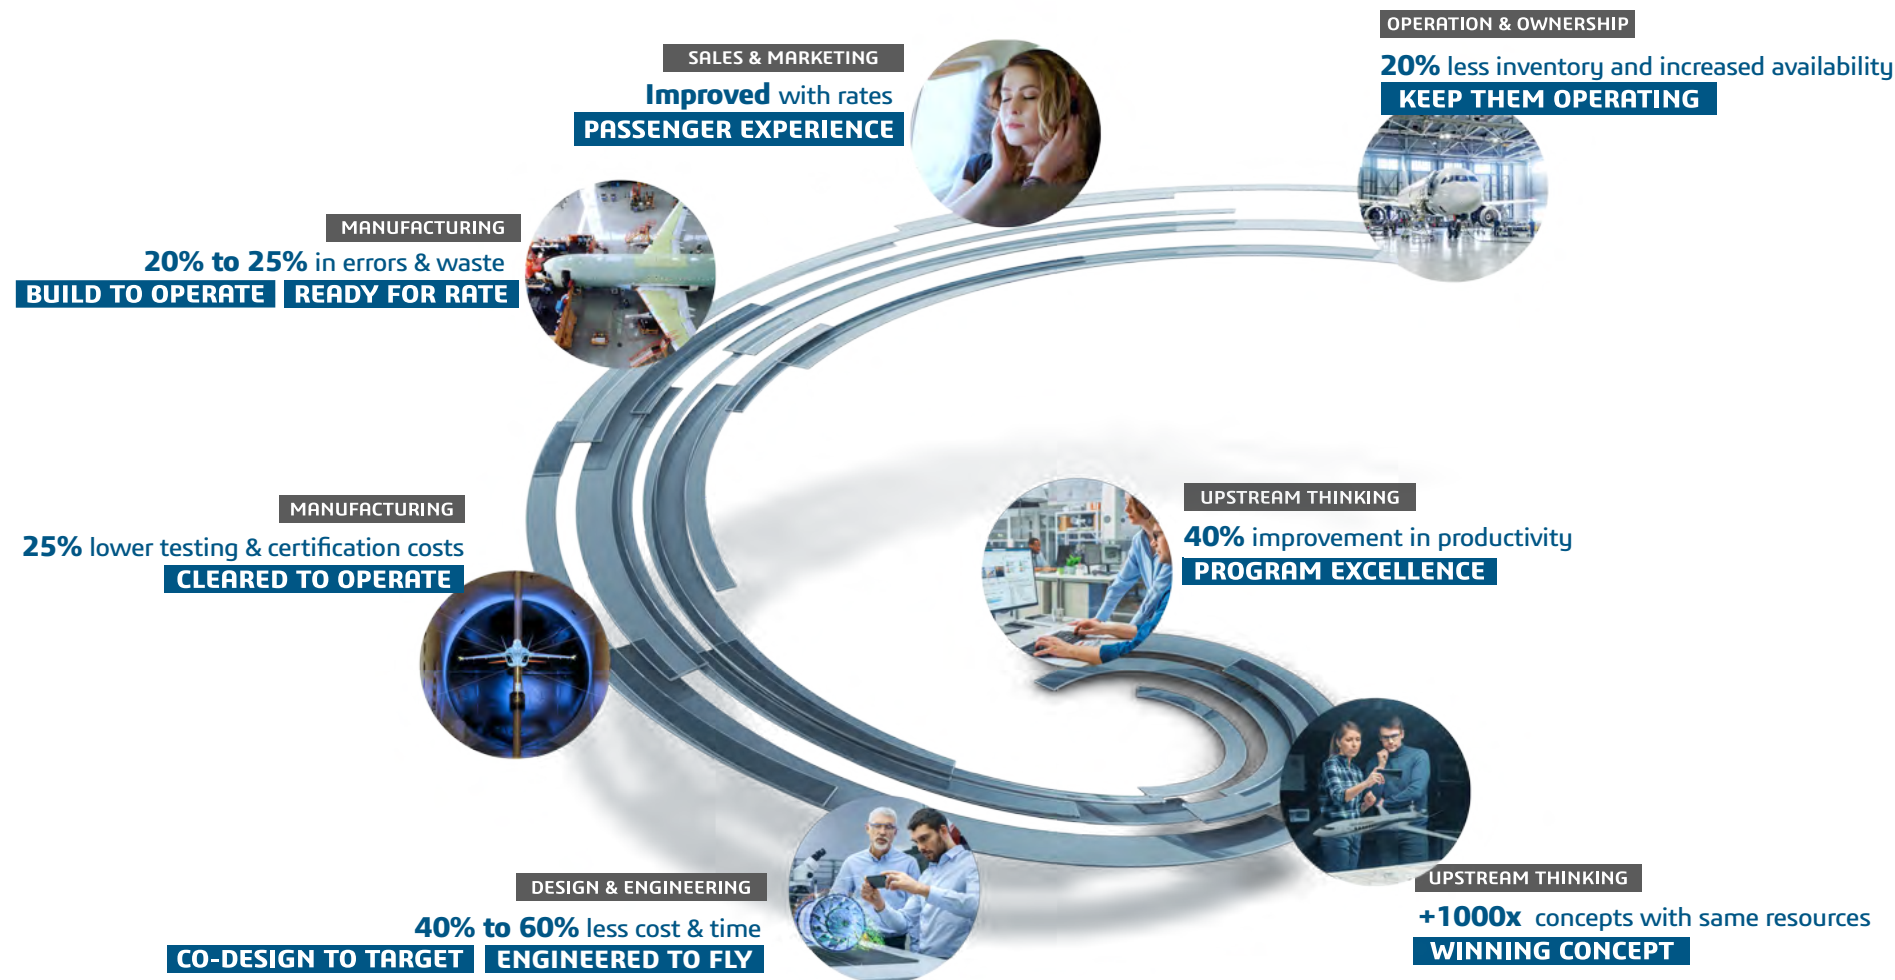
OPERATION & OWNERSHIP
20% less inventory and increased availability
KEEP THEM OPERATING

SALES & MARKETING
Improved with rates
PASSENGER EXPERIENCE

MANUFACTURING
20% to 25% in errors & waste
BUILD TO OPERATE READY FOR RATE

MANUFACTURING
25% lower testing & certification costs
CLEARED TO OPERATE

UPSTREAM THINKING
40% improvement in productivity
PROGRAM EXCELLENCE

UPSTREAM THINKING
+1000x concepts with same resources
WINNING CONCEPT

DESIGN & ENGINEERING
40% to 60% less cost & time
CO-DESIGN TO TARGET ENGINEERED TO FLY